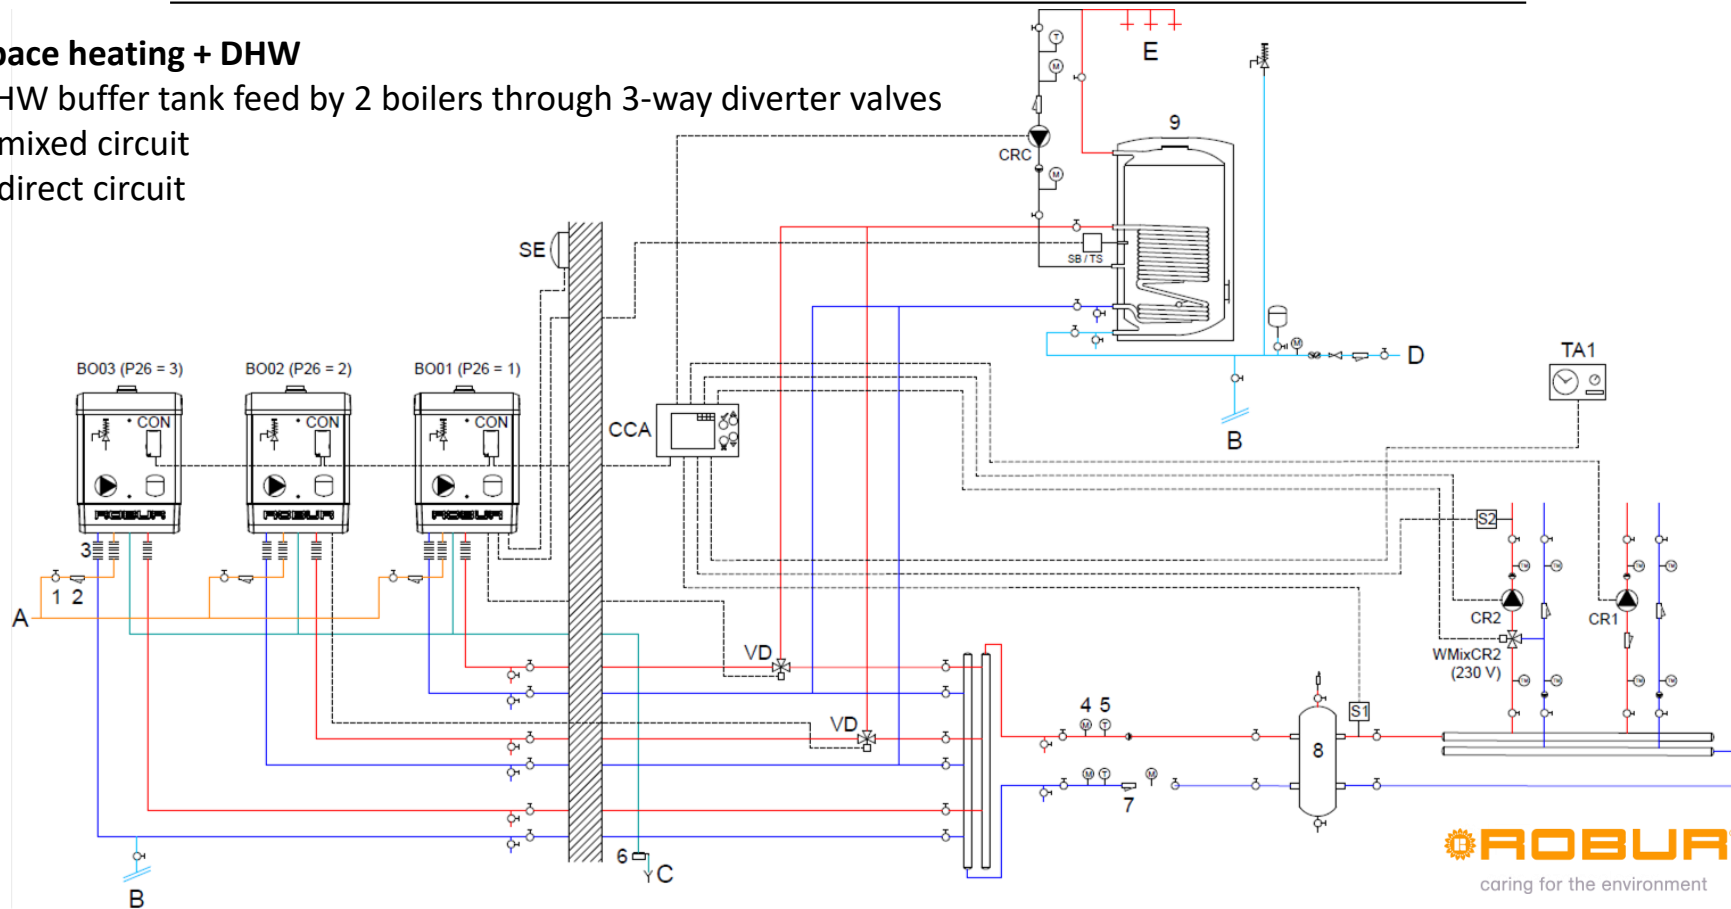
pace heating + DHW
HW buffer tank feed by 2 boilers through 3-way diverter valves
mixed circuit
direct circuit

E
9
CRC
SB / TS
SE
D
TA1
B
BO03 (P26 = 3)
BO02 (P26 = 2)
BO01 (P26 = 1)
CON
CON
CON
CCA
S2
CR2
CR1
WMixCR2
(230 V)
3
1 2
A
VD
VD
4 5
S1
8
7
6
C
B
ROBUR
caring for the environment